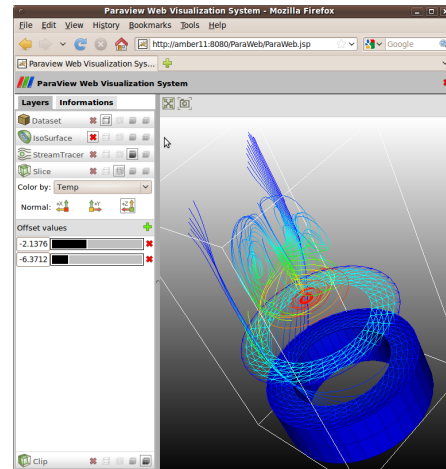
Paraview Web Visualization System - Mozilla Firefox

File Edit View History Bookmarks Tools Help

http://amber11:8080/ParaWeb/ParaWeb.jsp

Google

ParaView Web Visualization Sys...

ParaView Web Visualization System

Layers Informations

Dataset

IsoSurface

StreamTracer

Slice

Color by: Temp

Normal: +X +Y +Z

Offset values

-2.1376

-6.3712

Clip